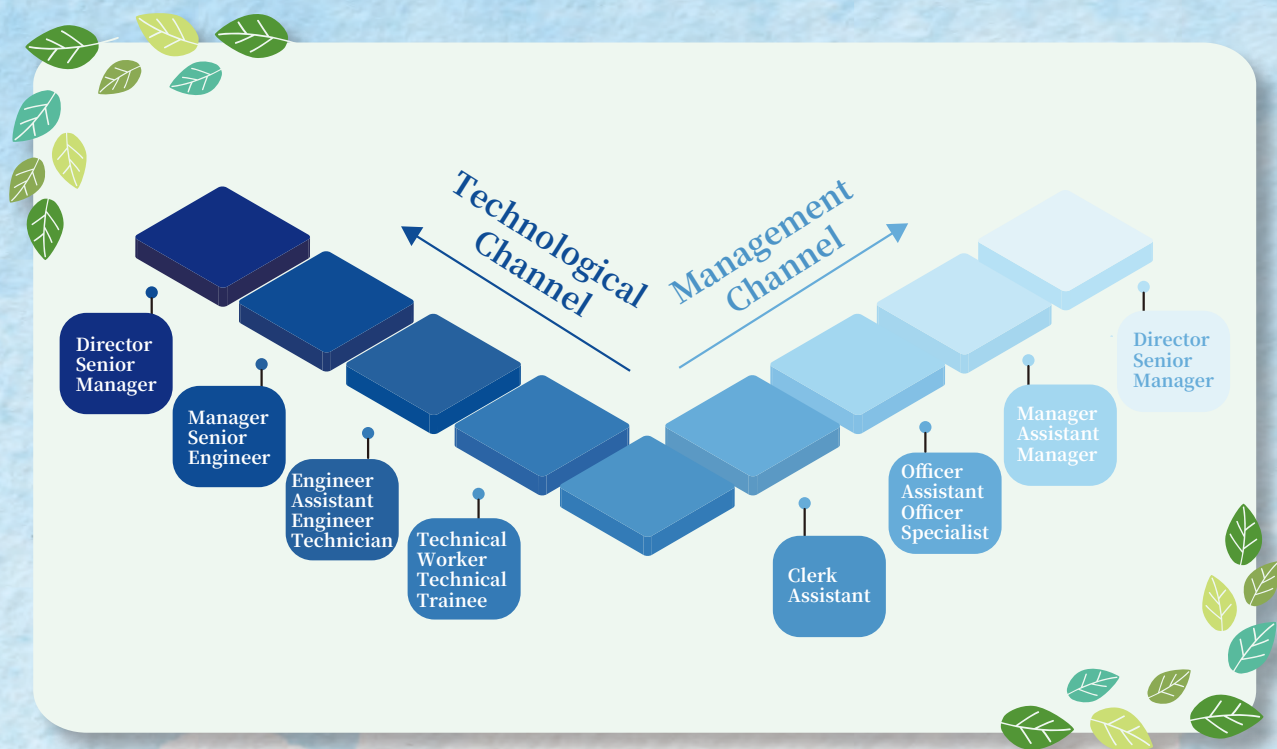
Technological Channel

Management Channel

Director
Senior
Manager

Manager
Senior
Engineer

Engineer
Assistant
Engineer
Technician

Technical
Worker
Technical
Trainee

Clerk
Assistant

Officer
Assistant
Officer
Specialist

Manager
Assistant
Manager

Director
Senior
Manager